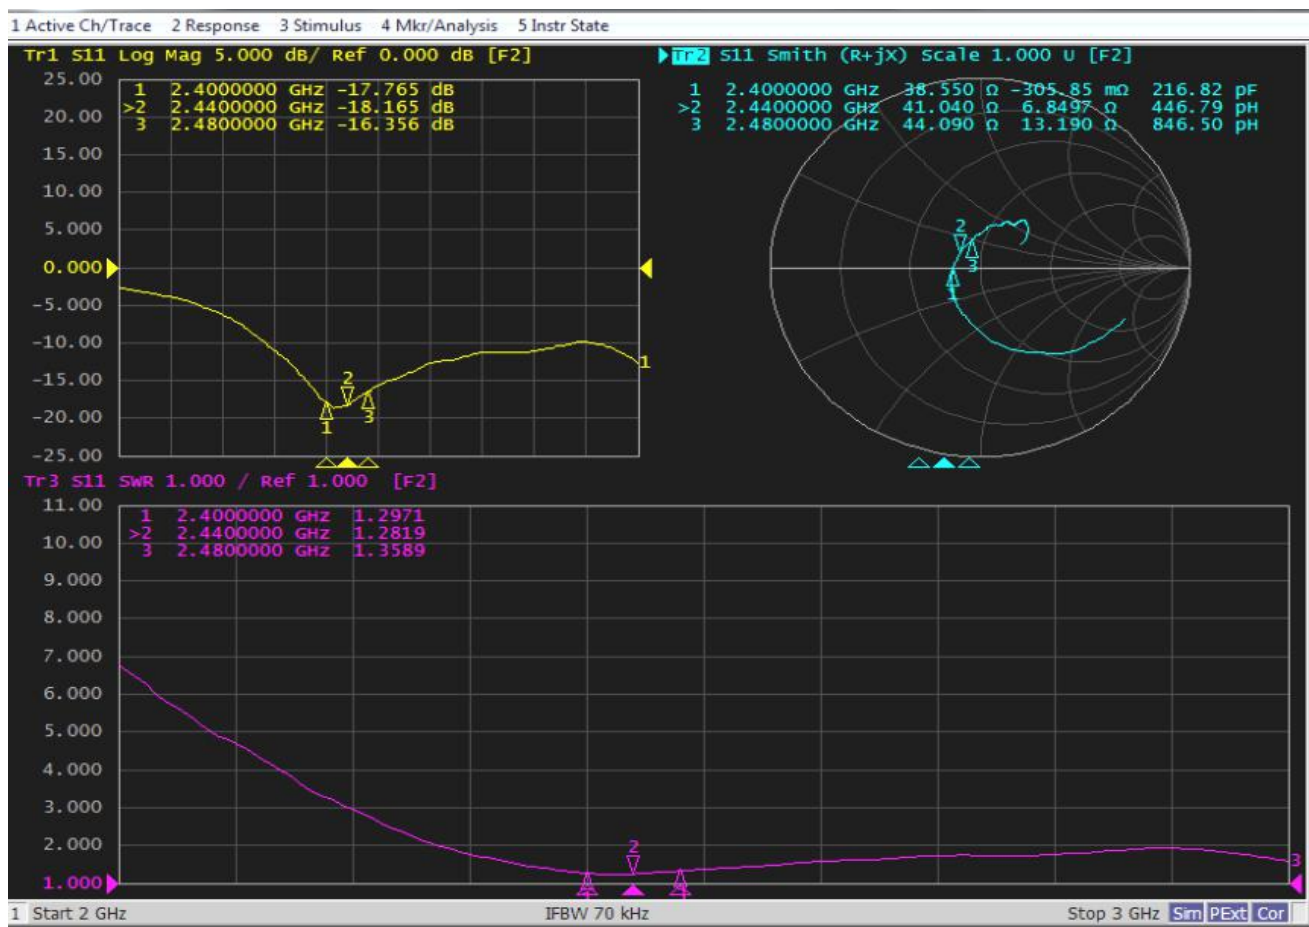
1 Active Ch/Trace 2 Response 3 Stimulus 4 Mkr/Analysis 5 Instr State

Tr1 S11 Log Mag 5.000 dB/ Ref 0.000 dB [F2]

| | | |
|---|---|---|
| 1 | 2.4000000 GHz | -17.765 dB |
| >2 | 2.4400000 GHz | -18.165 dB |
| 3 | 2.4800000 GHz | -16.356 dB |

25.00
20.00
15.00
10.00
5.000
0.000
-5.000
-10.00
-15.00
-20.00
-25.00

1 2 3 1

Tr2 S11 Smith (R+jX) Scale 1.000 U [F2]

| | | | | |
|---|---|---|---|---|
| 1 | 2.4000000 GHz | 38.550 Ω | -305.85 mΩ | 216.82 pF |
| >2 | 2.4400000 GHz | 41.040 Ω | 6.8497 Ω | 446.79 pH |
| 3 | 2.4800000 GHz | 44.090 Ω | 13.190 Ω | 846.50 pH |

2 3 1

Tr3 S11 SWR 1.000 / Ref 1.000 [F2]

| | | |
|---|---|---|
| 1 | 2.4000000 GHz | 1.2971 |
| >2 | 2.4400000 GHz | 1.2819 |
| 3 | 2.4800000 GHz | 1.3589 |

11.00
10.00
9.000
8.000
7.000
6.000
5.000
4.000
3.000
2.000
1.000

2 3

1 Start 2 GHz IFBW 70 kHz Stop 3 GHz Sim PExt Cor